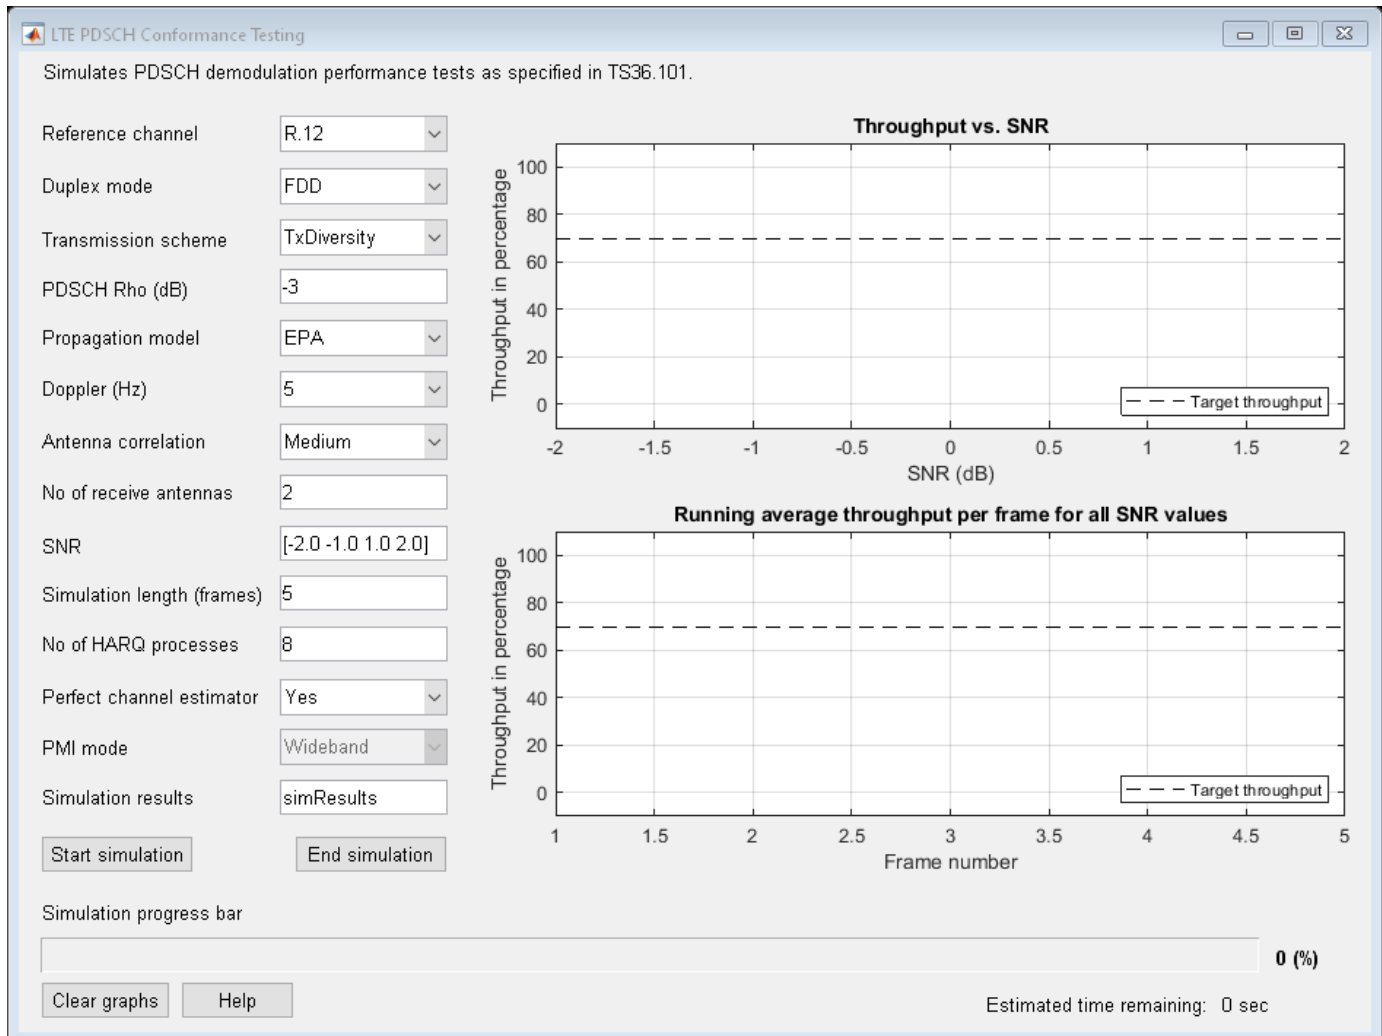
LTE PDSCH Conformance Testing

Simulates PDSCH demodulation performance tests as specified in TS36.101.

Reference channel R.12
Duplex mode FDD
Transmission scheme TxDiversity
PDSCH Rho (dB) -3
Propagation model EPA
Doppler (Hz) 5
Antenna correlation Medium
No of receive antennas 2
SNR [-2.0 -1.0 1.0 2.0]
Simulation length (frames) 5
No of HARQ processes 8
Perfect channel estimator Yes
PMI mode Wideband
Simulation results simResults

Start simulation
End simulation

Throughput vs. SNR

Throughput in percentage
100
80
60
40
20
0
Target throughput
-2 -1.5 -1 -0.5 0 0.5 1 1.5 2
SNR (dB)

Running average throughput per frame for all SNR values

Throughput in percentage
100
80
60
40
20
0
Target throughput
1 1.5 2 2.5 3 3.5 4 4.5 5
Frame number

Simulation progress bar

0 (%)

Clear graphs
Help

Estimated time remaining: 0 sec